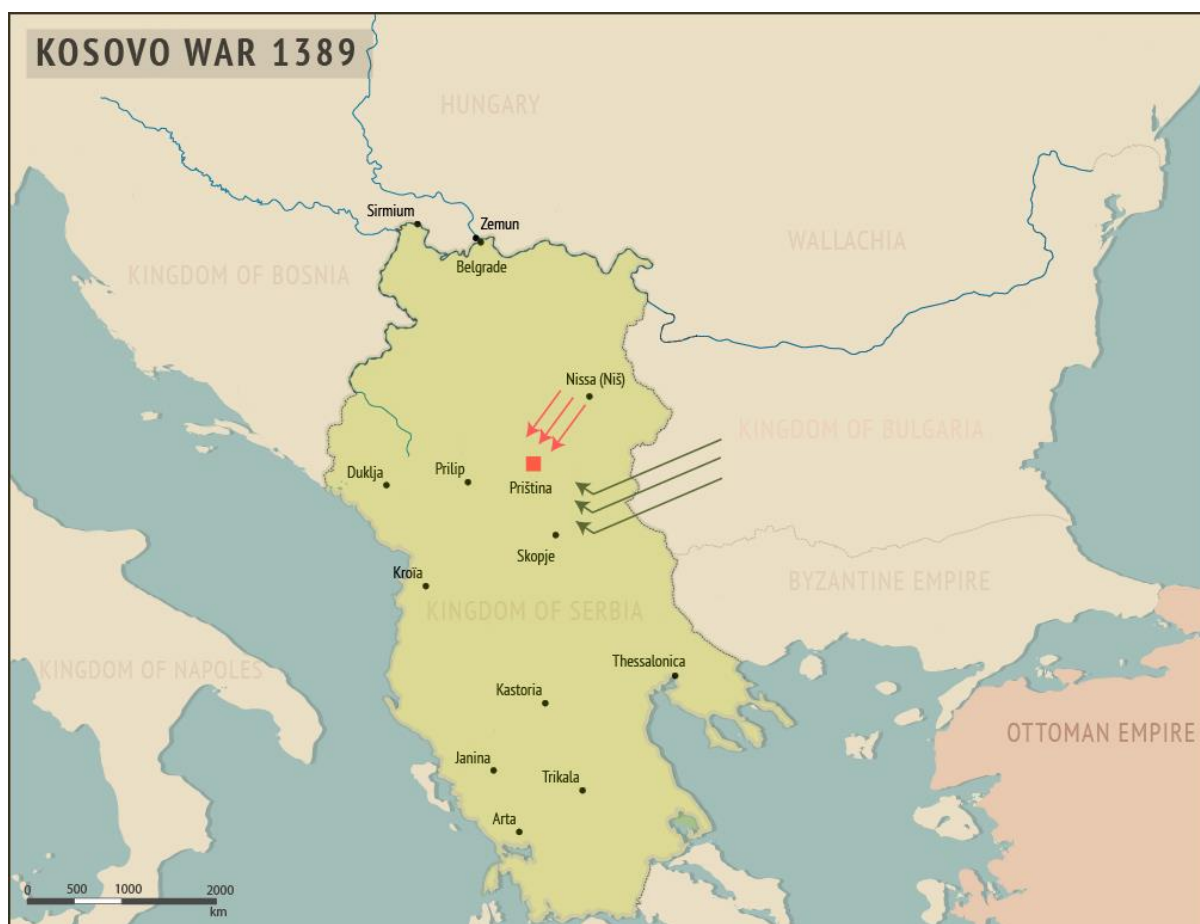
KOSOVO WAR 1389

HUNGARY

Sirmium
Zemun
Belgrade

WALLACHIA

KINGDOM OF BOSNIA

Nissa (Niš)

KINGDOM OF BULGARIA

Duklja
Prilip
Priština

Skopje

Kroïa

BYZANTINE EMPIRE

KINGDOM OF SERBIA

KINGDOM OF NAPOLES

Thessalonica

Kastoria

OTTOMAN EMPIRE

Janina
Trikala

Arta

0 500 1000 2000
km